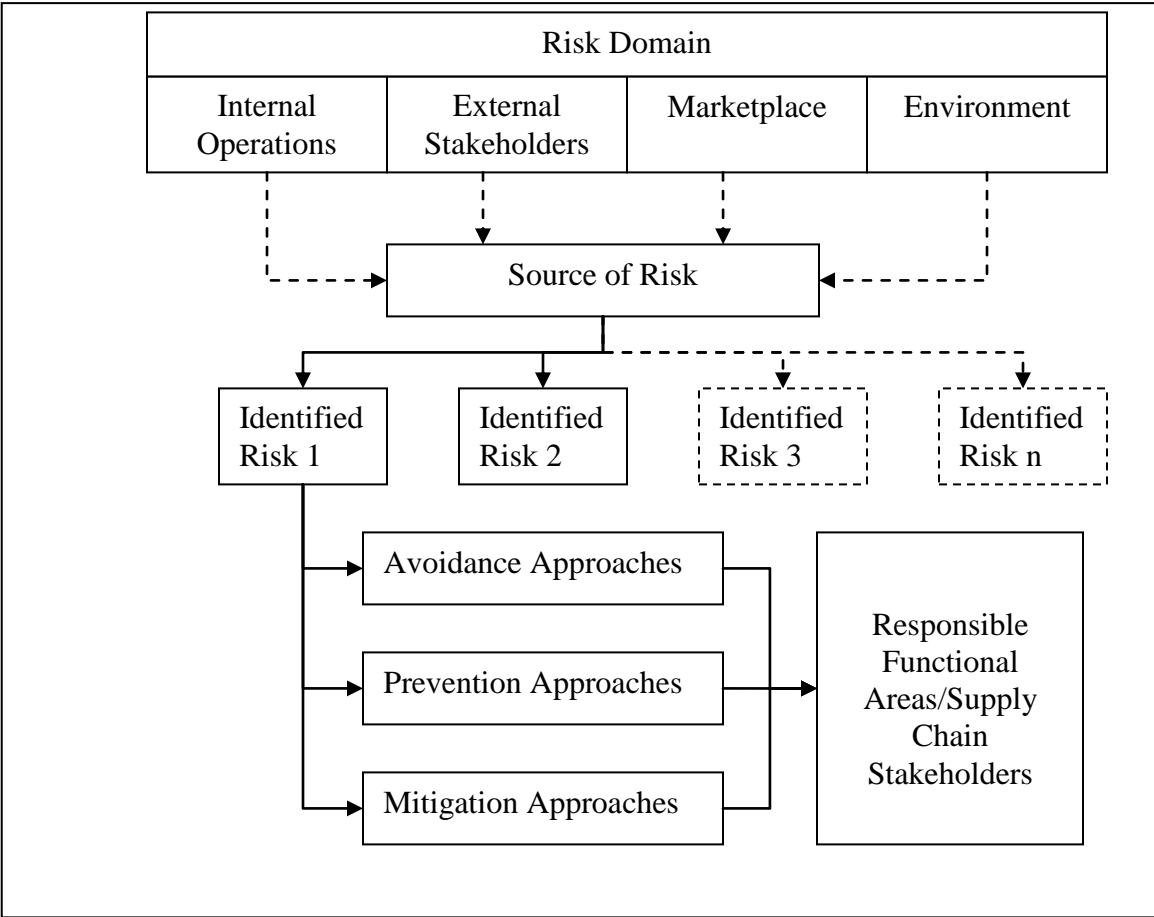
| Risk Domain | | | |
|---|---|---|---|
| Internal Operations | External Stakeholders | Marketplace | Environment |

Source of Risk

Identified Risk 1

Identified Risk 2

Identified Risk 3

Identified Risk n

Avoidance Approaches

Prevention Approaches

Mitigation Approaches

Responsible Functional Areas/Supply Chain Stakeholders